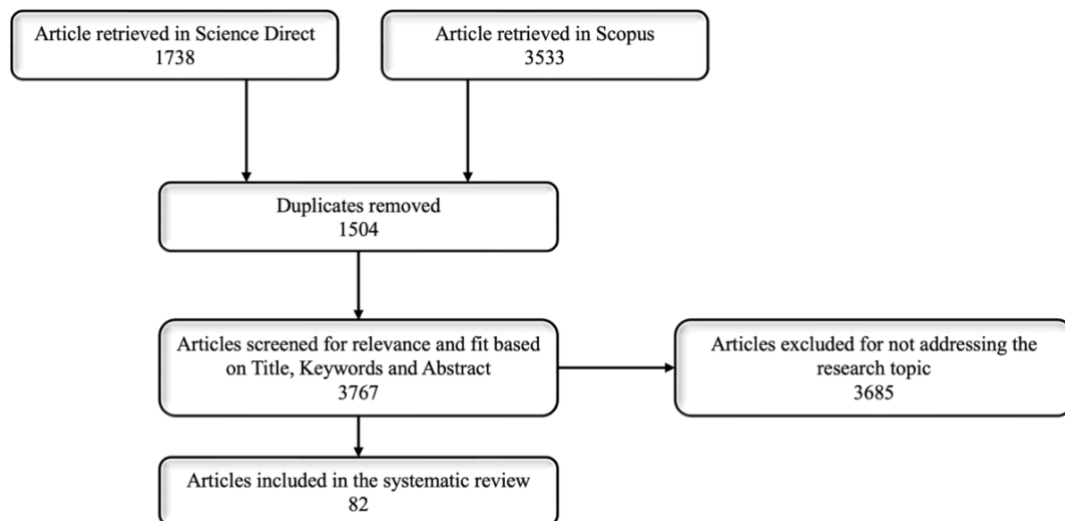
Article retrieved in Science Direct
1738

Article retrieved in Scopus
3533

Duplicates removed
1504

Articles screened for relevance and fit based on Title, Keywords and Abstract
3767

Articles excluded for not addressing the research topic
3685

Articles included in the systematic review
82